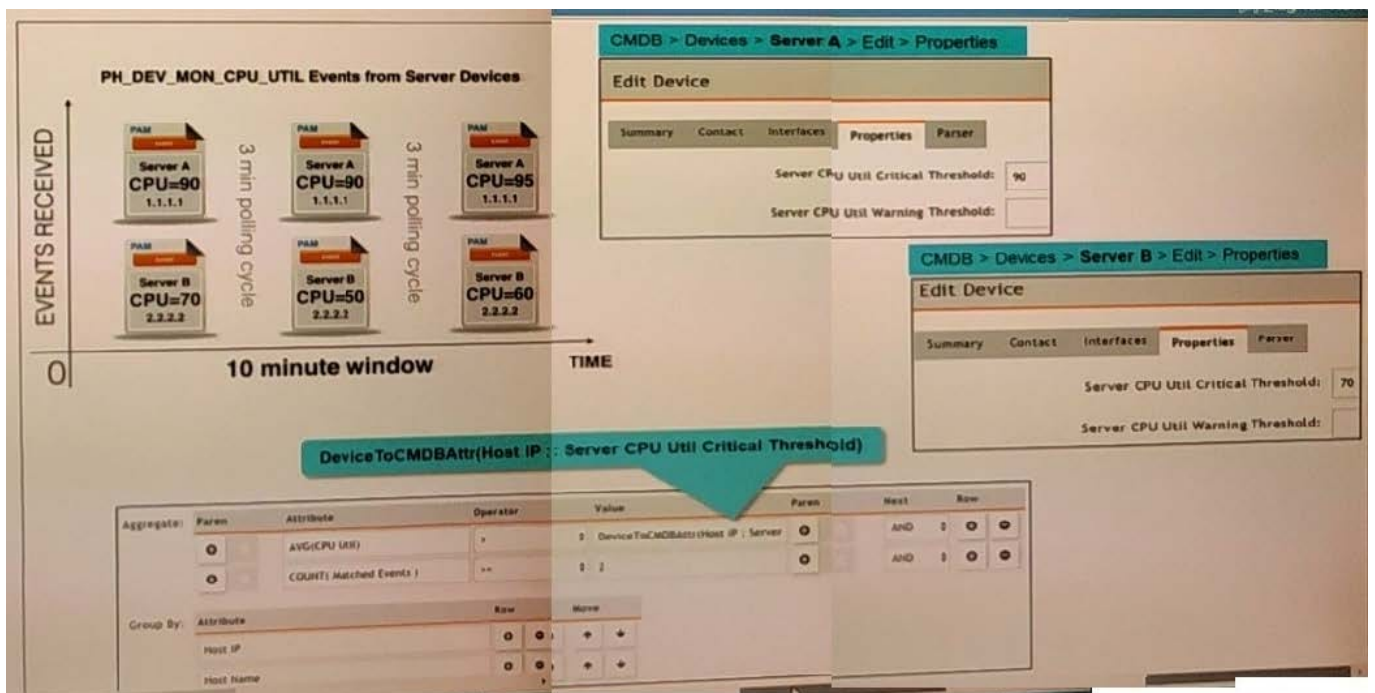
PH_DEV_MON_CPU_UTIL Events from Server Devices

EVENTS RECEIVED

PAM
Server A
CPU=90
1.1.1.1

PAM
Server A
CPU=90
1.1.1.1

PAM
Server A
CPU=95
1.1.1.1

3 min polling cycle

3 min polling cycle

PAM
Server B
CPU=70
2.2.2.2

PAM
Server B
CPU=50
2.2.2.2

PAM
Server B
CPU=60
2.2.2.2

0

10 minute window

TIME

CMDB > Devices > Server A > Edit > Properties

Edit Device

Summary | Contact | Interfaces | Properties | Parser

Server CPU Util Critical Threshold: 90

Server CPU Util Warning Threshold:

CMDB > Devices > Server B > Edit > Properties

Edit Device

Summary | Contact | Interfaces | Properties | Parser

Server CPU Util Critical Threshold: 70

Server CPU Util Warning Threshold:

DeviceToCMDBAttr(Host IP : : Server CPU Util Critical Threshold)

| Aggregate: | Paren | Attribute | Operator | Value | Paren | Next | Row |
|---|---|---|---|---|---|---|---|
| | | AVG(CPU Util) | > | DeviceToCMDBAttr(Host IP : Server | | AND | |
| | | COUNT( Matched Events ) | >= | 2 | | AND | |

| Group By: | Attribute | Row | Move |
|---|---|---|---|
| | Host IP | | |
| | Host Name | | |